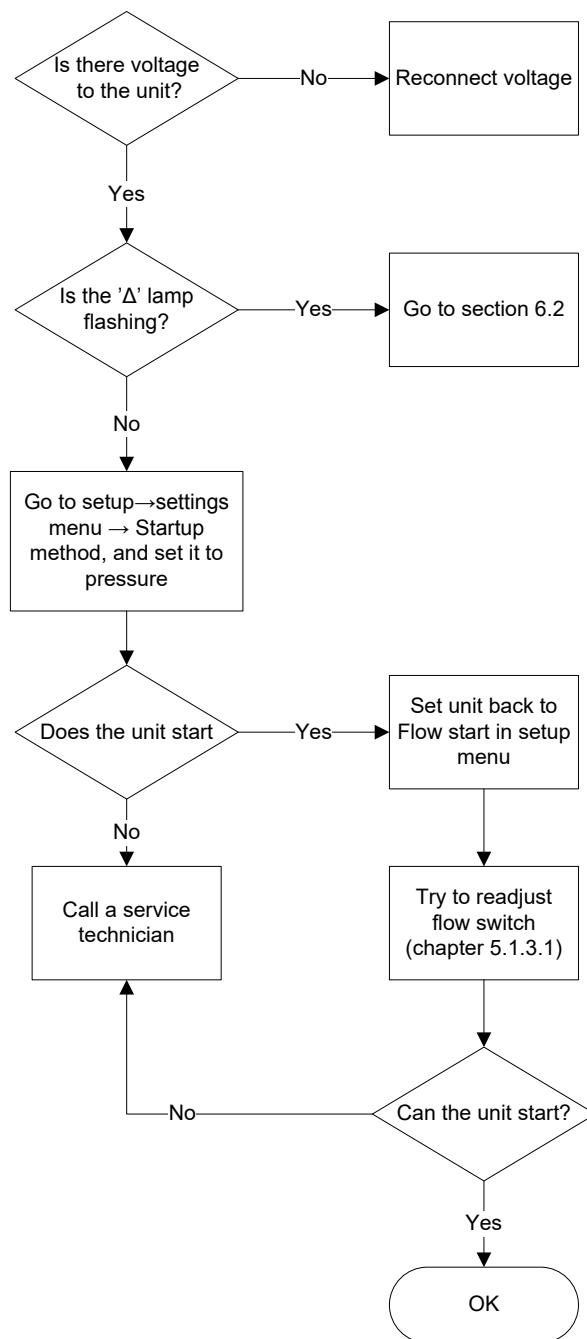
Is there voltage to the unit?

No

Reconnect voltage

Yes

Is the 'Δ' lamp flashing?

Yes

Go to section 6.2

No

Go to setup→settings menu → Startup method, and set it to pressure

Does the unit start

Yes

Set unit back to Flow start in setup menu

No

Call a service technician

Try to readjust flow switch (chapter 5.1.3.1)

No

Can the unit start?

Yes

OK